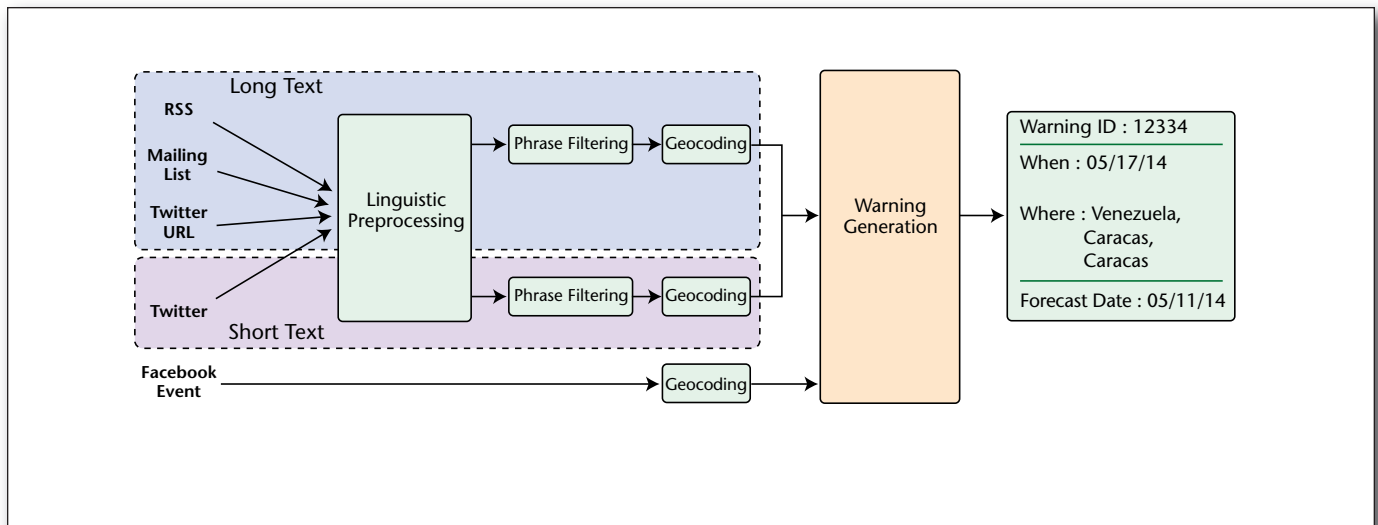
Long Text

RSS

Mailing List

Twitter URL

Twitter

Linguistic Preprocessing

Phrase Filtering

Geocoding

Phrase Filtering

Geocoding

Short Text

Facebook Event

Geocoding

Warning Generation

Warning ID : 12334

When : 05/17/14

Where : Venezuela, Caracas, Caracas

Forecast Date : 05/11/14